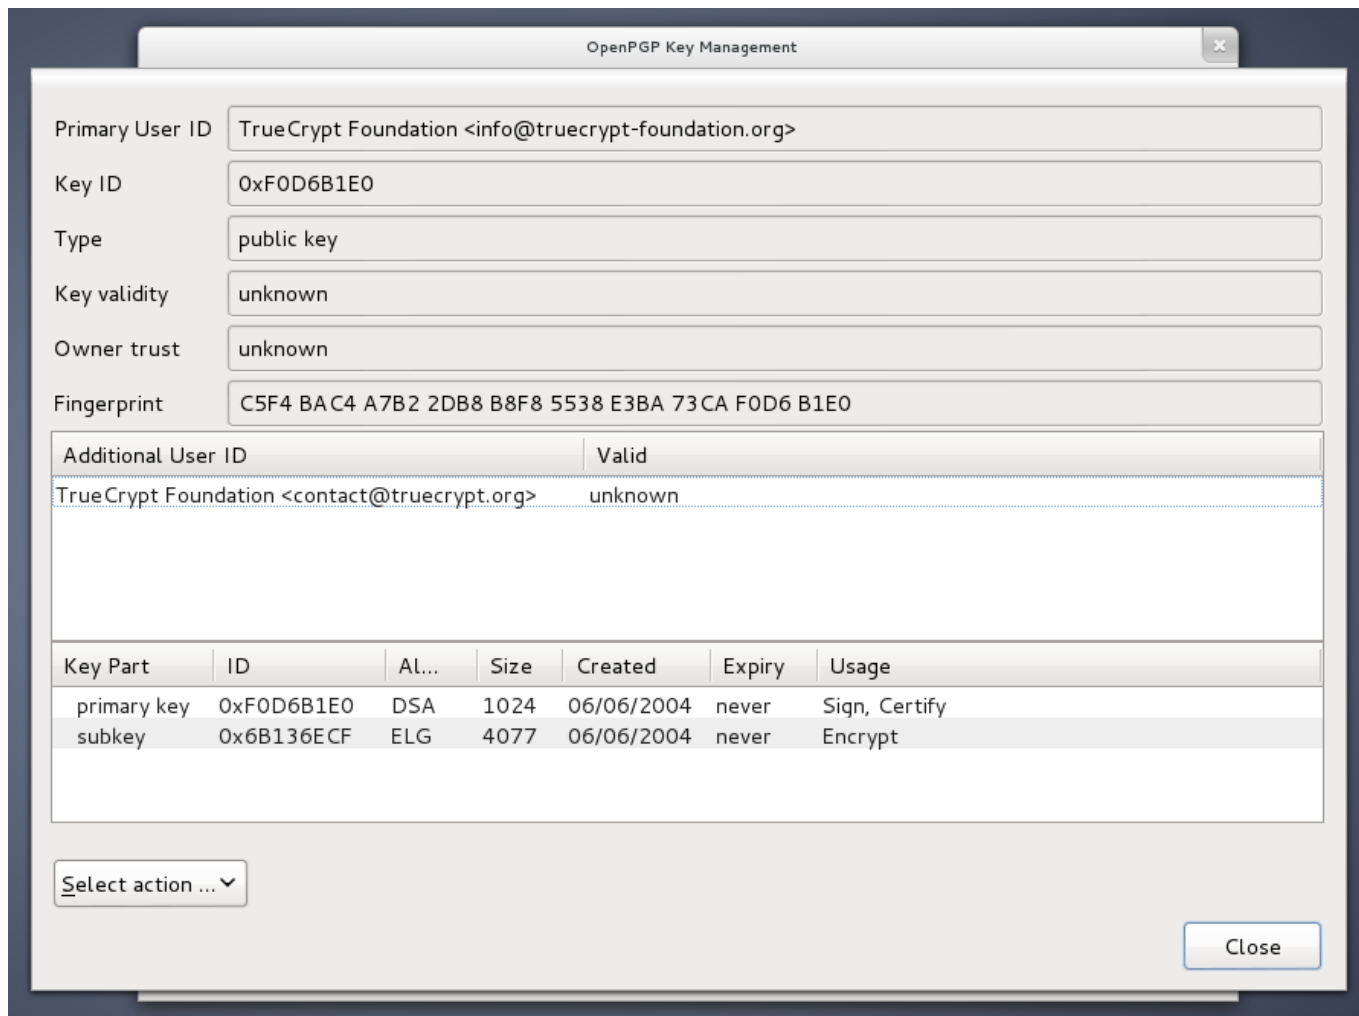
OpenPGP Key Management

Primary User ID TrueCrypt Foundation <info@truecrypt-foundation.org>

Key ID 0xF0D6B1E0

Type public key

Key validity unknown

Owner trust unknown

Fingerprint C5F4 BAC4 A7B2 2DB8 B8F8 5538 E3BA 73CA F0D6 B1E0

| Additional User ID | Valid |
|---|---|
| TrueCrypt Foundation <contact@truecrypt.org> | unknown |

| Key Part | ID | Al... | Size | Created | Expiry | Usage |
|---|---|---|---|---|---|---|
| primary key | 0xF0D6B1E0 | DSA | 1024 | 06/06/2004 | never | Sign, Certify |
| subkey | 0x6B136ECF | ELG | 4077 | 06/06/2004 | never | Encrypt |

Select action ...

Close